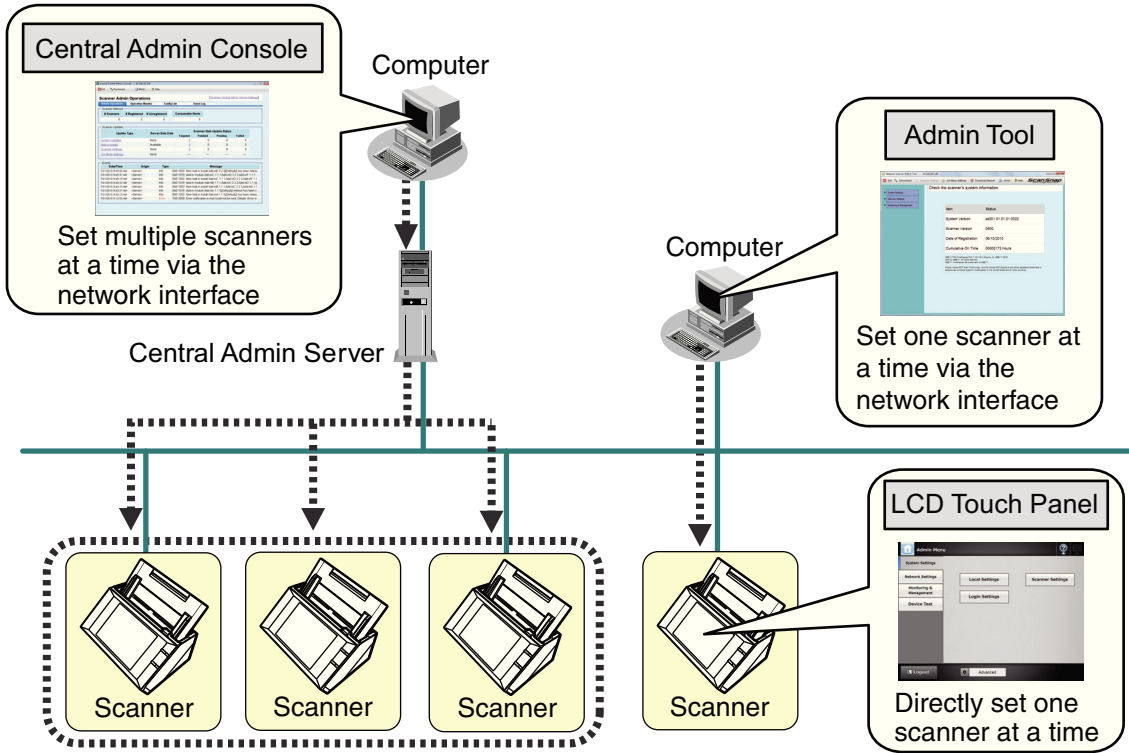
Central Admin Console

Scanner Admin Operations

Set multiple scanners at a time via the network interface

Computer

Admin Tool

Check the scanner's system information

| Item | Status |
|---|---|
| System Version | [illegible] |
| Scanner Version | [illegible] |
| Date of Registration | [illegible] |
| Cumulative On Time | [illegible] |

Set one scanner at a time via the network interface

Computer

Central Admin Server

LCD Touch Panel

Admin Menu

System Settings

Network Settings

Monitoring & Management

Device Test

Local Settings

Scanner Settings

Login Settings

Logout

Advanced

Directly set one scanner at a time

Scanner

Scanner

Scanner

Scanner